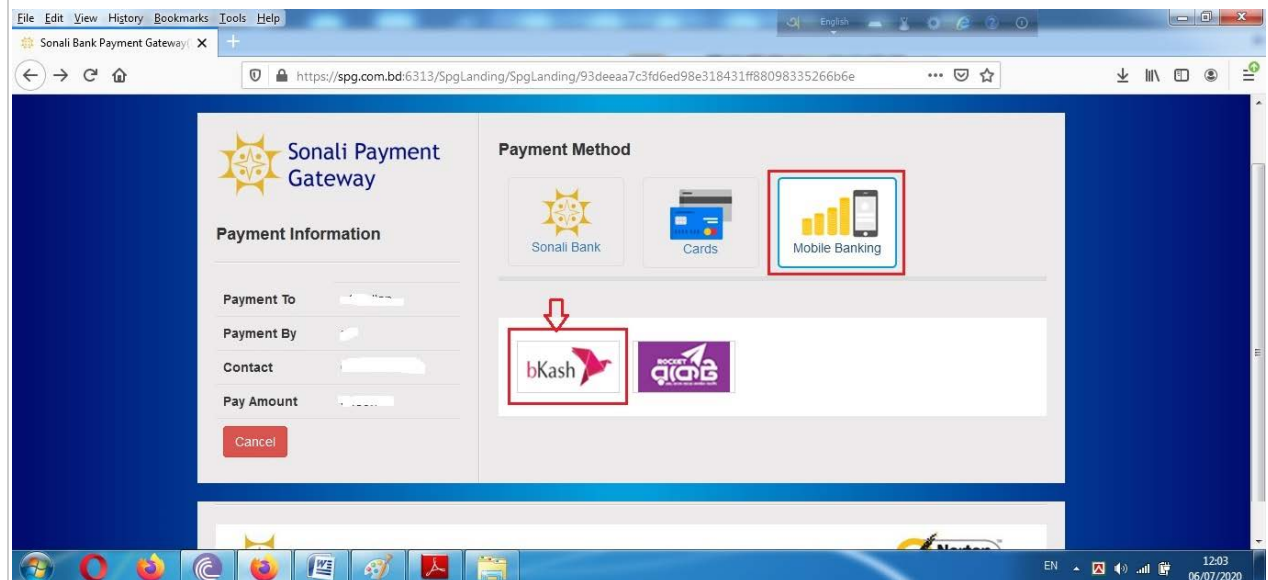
File Edit View History Bookmarks Tools Help

Sonali Bank Payment Gateway

https://spg.com.bd:6313/SpgLanding/SpgLanding/93deeaa7c3fd6ed98e318431ff88098335266b6e

Sonali Payment Gateway

Payment Information

Payment To

Payment By

Contact

Pay Amount

Cancel

Payment Method

Sonali Bank

Cards

Mobile Banking

bKash

ROCKET রকেট

Norton

EN

12:03
06/07/2020